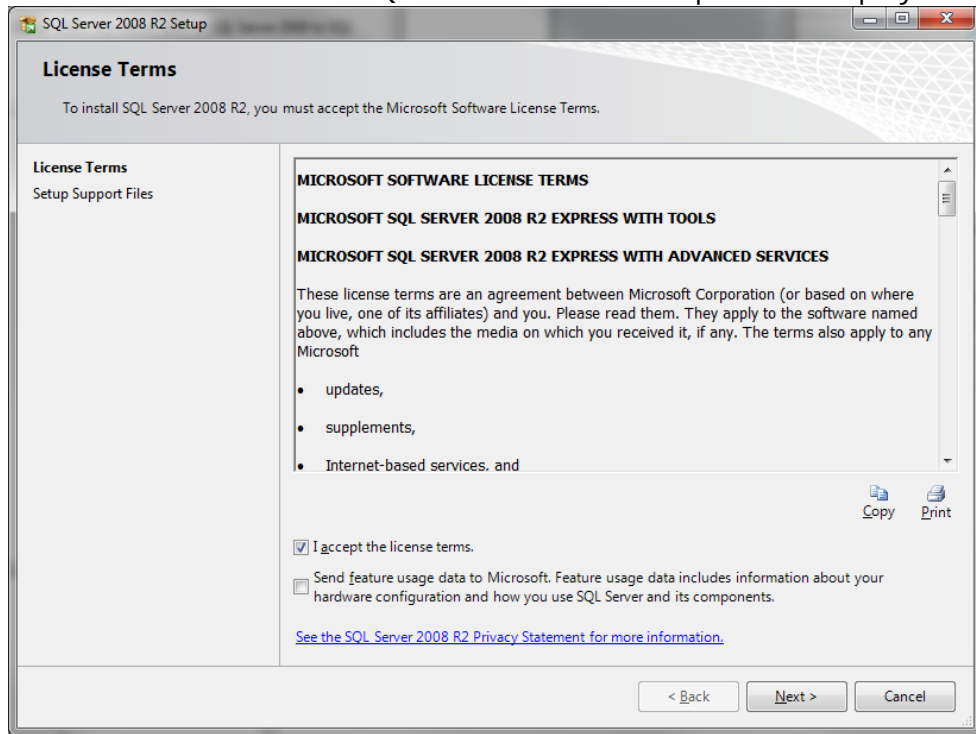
SQL Server 2008 R2 Setup

License Terms

To install SQL Server 2008 R2, you must accept the Microsoft Software License Terms.

License Terms
Setup Support Files

MICROSOFT SOFTWARE LICENSE TERMS

MICROSOFT SQL SERVER 2008 R2 EXPRESS WITH TOOLS

MICROSOFT SQL SERVER 2008 R2 EXPRESS WITH ADVANCED SERVICES

These license terms are an agreement between Microsoft Corporation (or based on where you live, one of its affiliates) and you. Please read them. They apply to the software named above, which includes the media on which you received it, if any. The terms also apply to any Microsoft

• updates,

• supplements,

• Internet-based services, and

Copy Print

I accept the license terms.

Send feature usage data to Microsoft. Feature usage data includes information about your hardware configuration and how you use SQL Server and its components.

See the SQL Server 2008 R2 Privacy Statement for more information.

< Back Next > Cancel